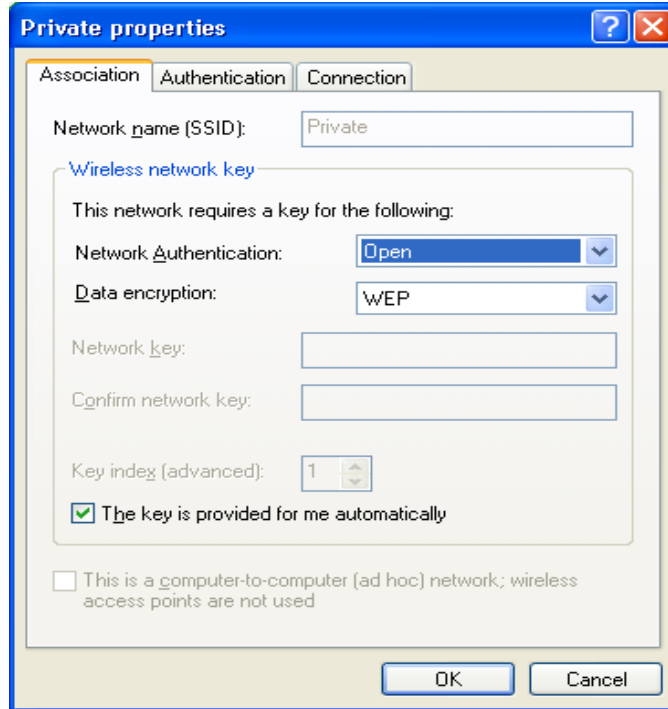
Private properties

Association | Authentication | Connection

Network name (SSID): Private

Wireless network key

This network requires a key for the following:

Network Authentication: Open

Data encryption: WEP

Network key:

Confirm network key:

Key index (advanced): 1

The key is provided for me automatically

This is a computer-to-computer (ad hoc) network; wireless access points are not used

OK Cancel